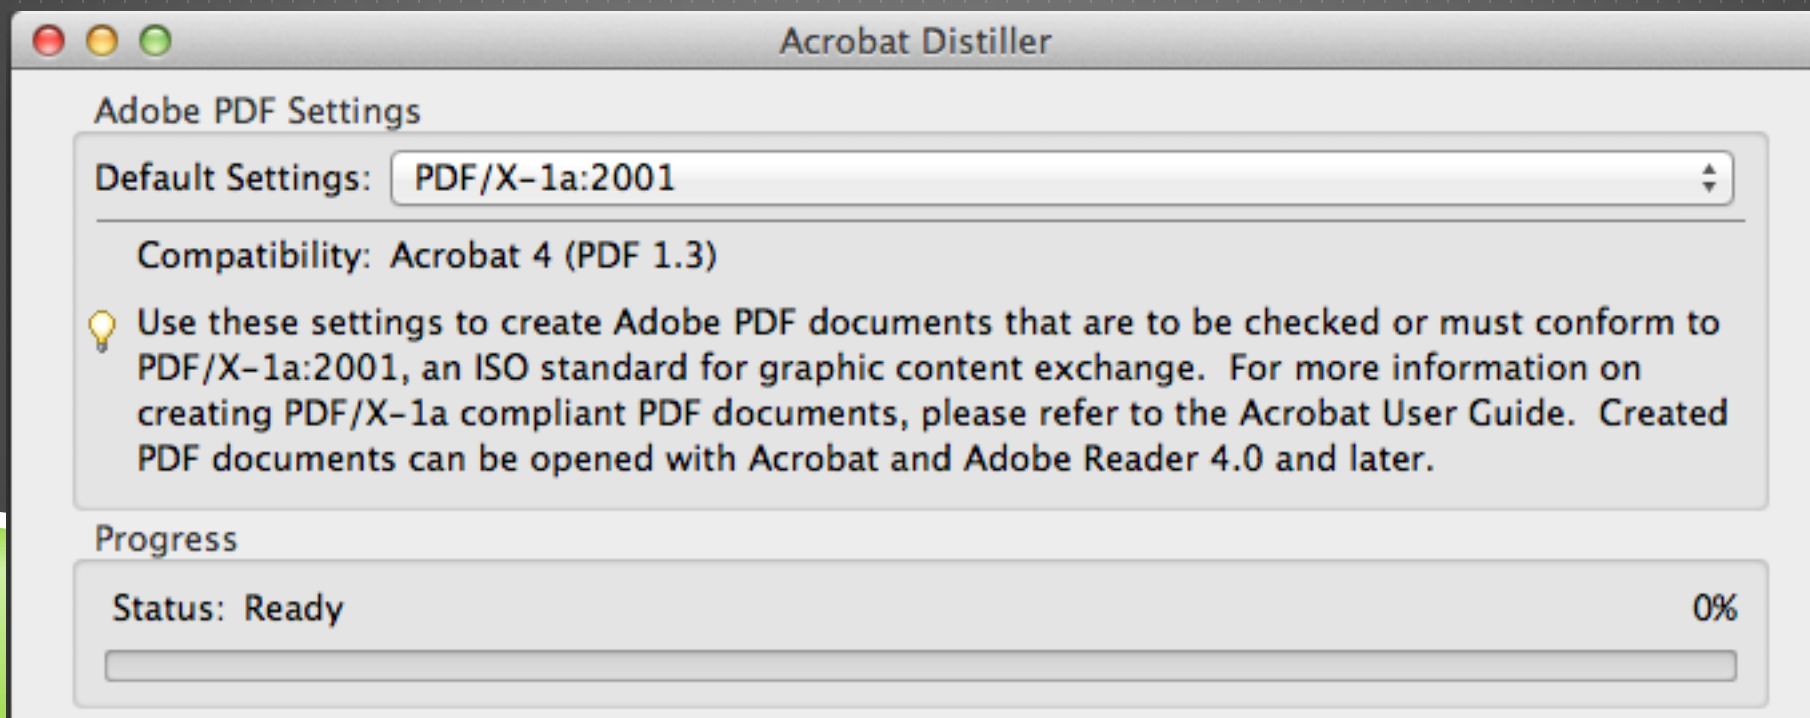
Acrobat Distiller

Adobe PDF Settings

Default Settings: PDF/X-1a:2001

Compatibility: Acrobat 4 (PDF 1.3)

Use these settings to create Adobe PDF documents that are to be checked or must conform to PDF/X-1a:2001, an ISO standard for graphic content exchange. For more information on creating PDF/X-1a compliant PDF documents, please refer to the Acrobat User Guide. Created PDF documents can be opened with Acrobat and Adobe Reader 4.0 and later.

Progress

Status: Ready

0%